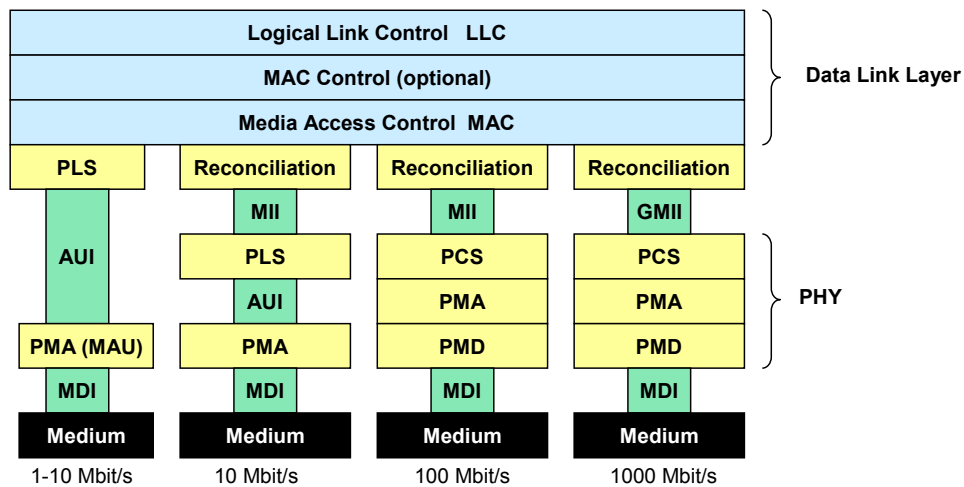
Logical Link Control LLC

MAC Control (optional)

Media Access Control MAC

Data Link Layer

| PLS | Reconciliation | Reconciliation | Reconciliation |
|---|---|---|---|
| AUI | MII | MII | GMII |
| | PLS | PCS | PCS |
| | AUI | PMA | PMA |
| PMA (MAU) | PMA | PMD | PMD |
| MDI | MDI | MDI | MDI |
| Medium | Medium | Medium | Medium |
| 1-10 Mbit/s | 10 Mbit/s | 100 Mbit/s | 1000 Mbit/s |

PHY